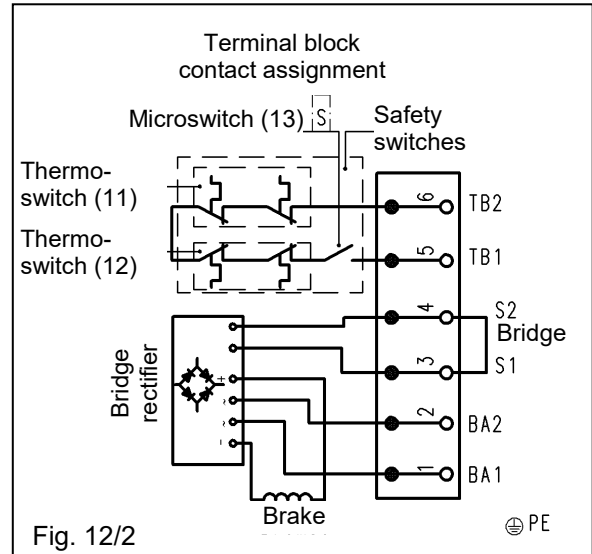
Terminal block contact assignment

Microswitch (13)

S

Safety switches

Thermo-switch (11)

Thermo-switch (12)

6

TB2

5

TB1

4

S2

Bridge

3

S1

2

BA2

1

BA1

Bridge rectifier

+

~

~

-

Brake

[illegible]

⊕ PE

Fig. 12/2